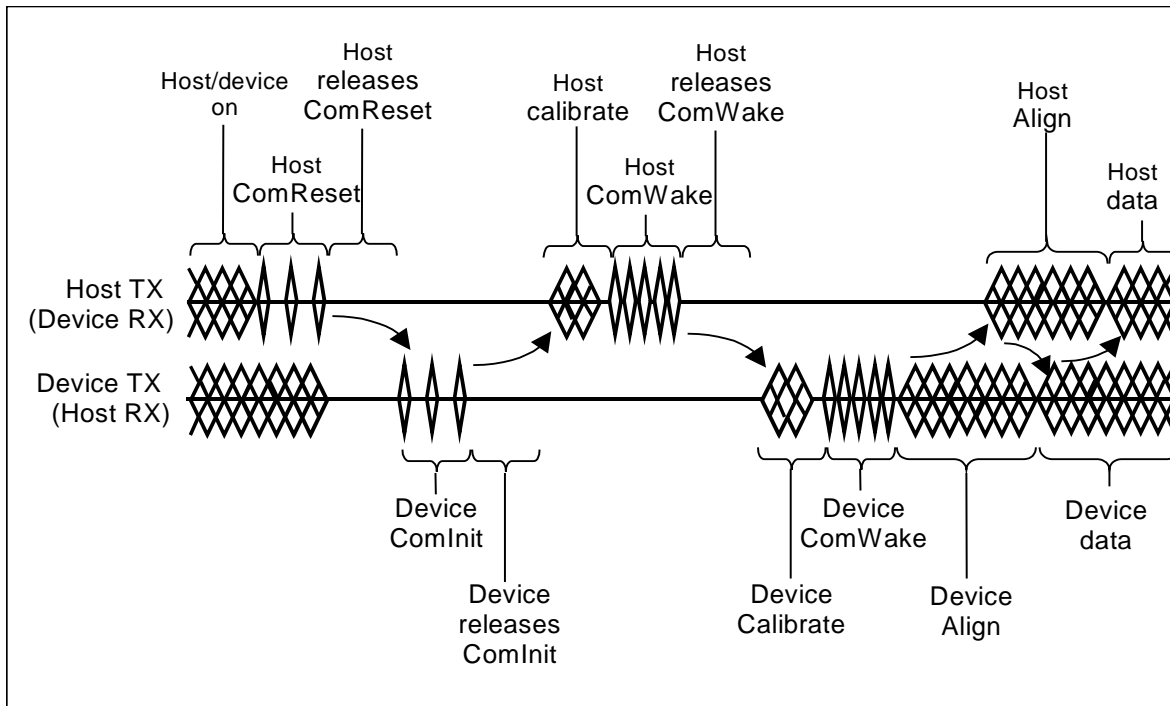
Host/device on

Host releases ComReset

Host ComReset

Host calibrate

Host releases ComWake

Host ComWake

Host Align

Host data

Host TX (Device RX)

Device TX (Host RX)

Device ComInit

Device releases ComInit

Device Calibrate

Device ComWake

Device Align

Device data